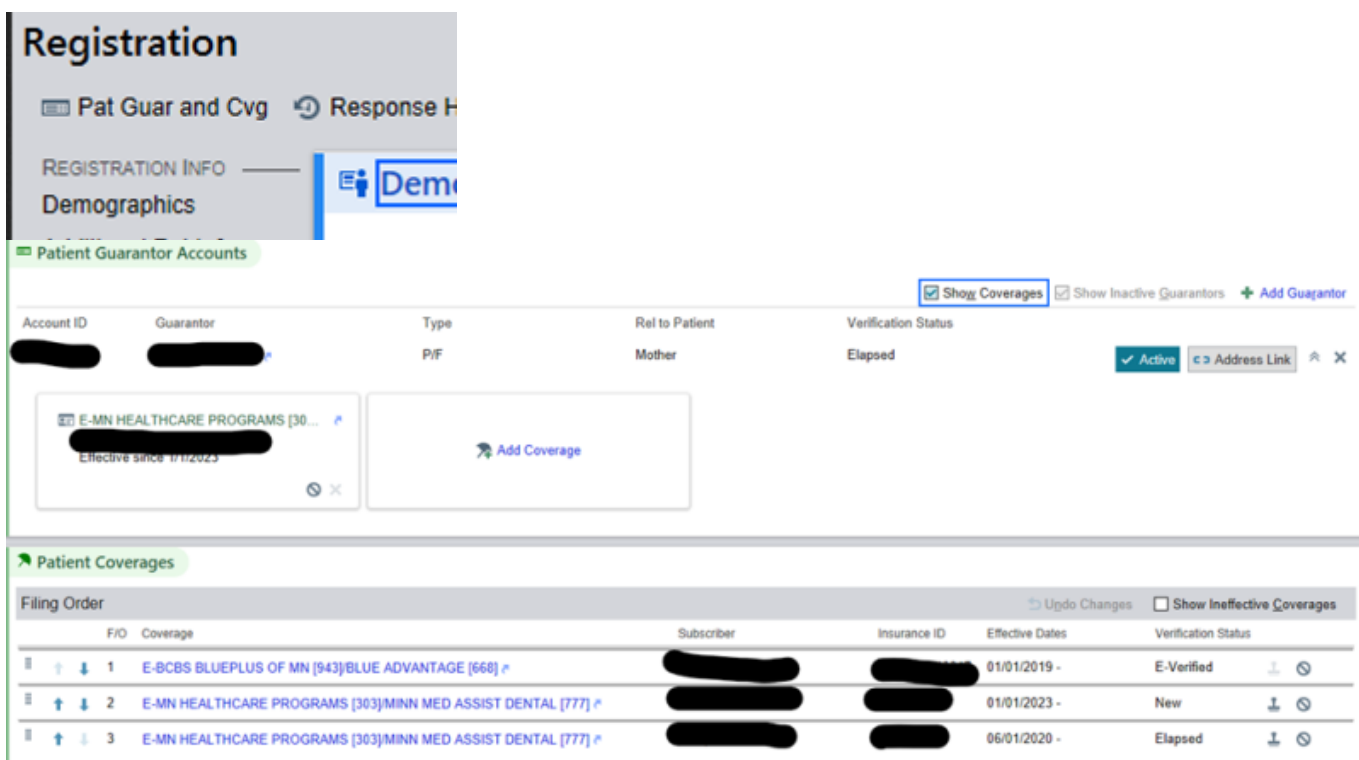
Registration

Pat Guar and Cvg   Response H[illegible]

REGISTRATION INFO
Demographics

Dem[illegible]

Patient Guarantor Accounts

Show Coverages   Show Inactive Guarantors   Add Guarantor

| Account ID | Guarantor | Type | Rel to Patient | Verification Status |
|---|---|---|---|---|
| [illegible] | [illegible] | P/F | Mother | Elapsed |

Active   Address Link

E-MN HEALTHCARE PROGRAMS [30...
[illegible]
Effective since 1/1/2023

Add Coverage

Patient Coverages

Filing Order   Undo Changes   Show Ineffective Coverages

| F/O | Coverage | Subscriber | Insurance ID | Effective Dates | Verification Status |
|---|---|---|---|---|---|
| 1 | E-BCBS BLUEPLUS OF MN [943]/BLUE ADVANTAGE [668] | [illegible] | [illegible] | 01/01/2019 - | E-Verified |
| 2 | E-MN HEALTHCARE PROGRAMS [303]/MINN MED ASSIST DENTAL [777] | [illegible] | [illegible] | 01/01/2023 - | New |
| 3 | E-MN HEALTHCARE PROGRAMS [303]/MINN MED ASSIST DENTAL [777] | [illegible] | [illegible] | 06/01/2020 - | Elapsed |